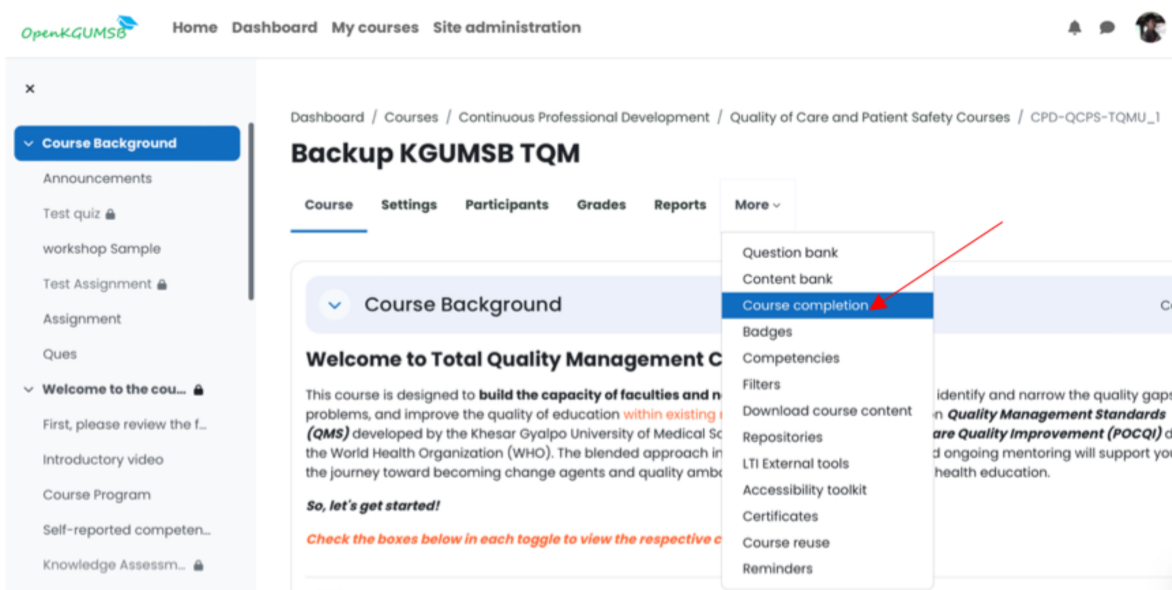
OpenKGUMSB Home Dashboard My courses Site administration

×

Course Background
Announcements
Test quiz
workshop Sample
Test Assignment
Assignment
Ques
Welcome to the cou...
First, please review the f...
Introductory video
Course Program
Self-reported competen...
Knowledge Assessm...

Dashboard / Courses / Continuous Professional Development / Quality of Care and Patient Safety Courses / CPD-QCPS-TQMU_1

Backup KGUMSB TQM

Course Settings Participants Grades Reports More

Question bank
Content bank
Course completion
Badges
Competencies
Filters
Download course content
Repositories
LTI External tools
Accessibility toolkit
Certificates
Course reuse
Reminders

Course Background

Welcome to Total Quality Management C

This course is designed to **build the capacity of faculties and n** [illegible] identify and narrow the quality gaps problems, and improve the quality of education within existing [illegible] n ***Quality Management Standards (QMS)*** developed by the Khesar Gyalpo University of Medical Sc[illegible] ***are Quality Improvement (POCQI)*** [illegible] the World Health Organization (WHO). The blended approach in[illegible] d ongoing mentoring will support you the journey toward becoming change agents and quality ambo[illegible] health education.

***So, let's get started!***

***Check the boxes below in each toggle to view the respective c***